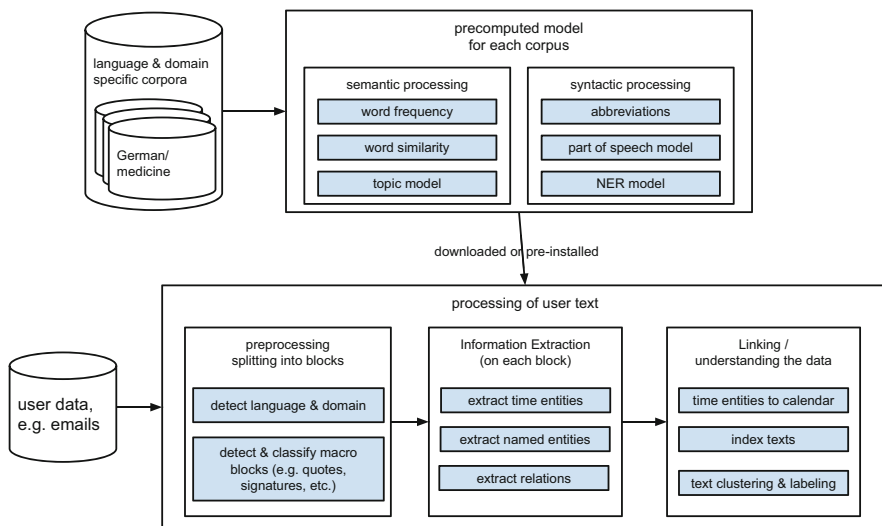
language & domain specific corpora

German/ medicine

precomputed model for each corpus

semantic processing

word frequency

word similarity

topic model

syntactic processing

abbreviations

part of speech model

NER model

downloaded or pre-installed

user data, e.g. emails

processing of user text

preprocessing splitting into blocks

detect language & domain

detect & classify macro blocks (e.g. quotes, signatures, etc.)

Information Extraction (on each block)

extract time entities

extract named entities

extract relations

Linking / understanding the data

time entities to calendar

index texts

text clustering & labeling